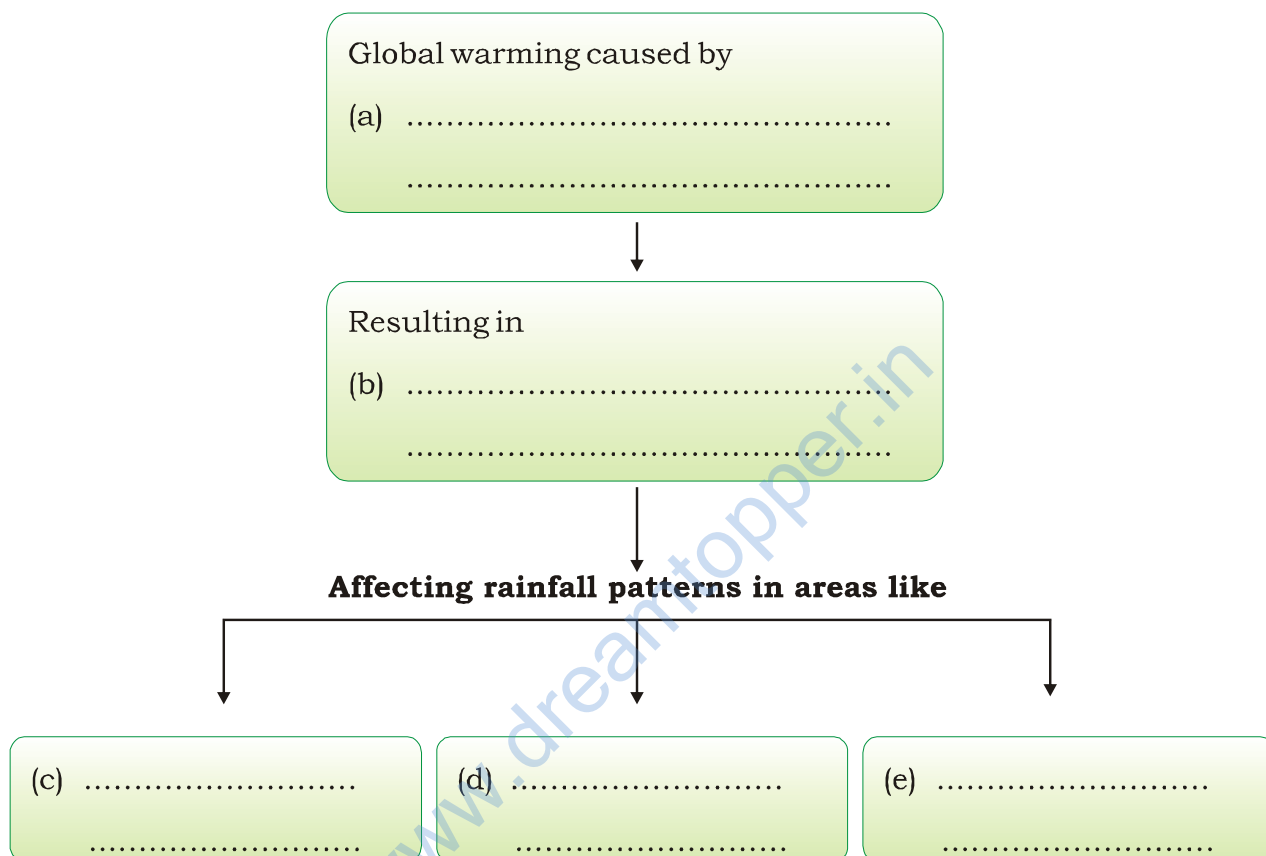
Global warming caused by

(a) ……………………………………………

……………………………………………

Resulting in

(b) ……………………………………………

……………………………………………

**Affecting rainfall patterns in areas like**

(c) ………………………

………………………

(d) ………………………

………………………

(e) ………………………

………………………

www.dreamtopper.in